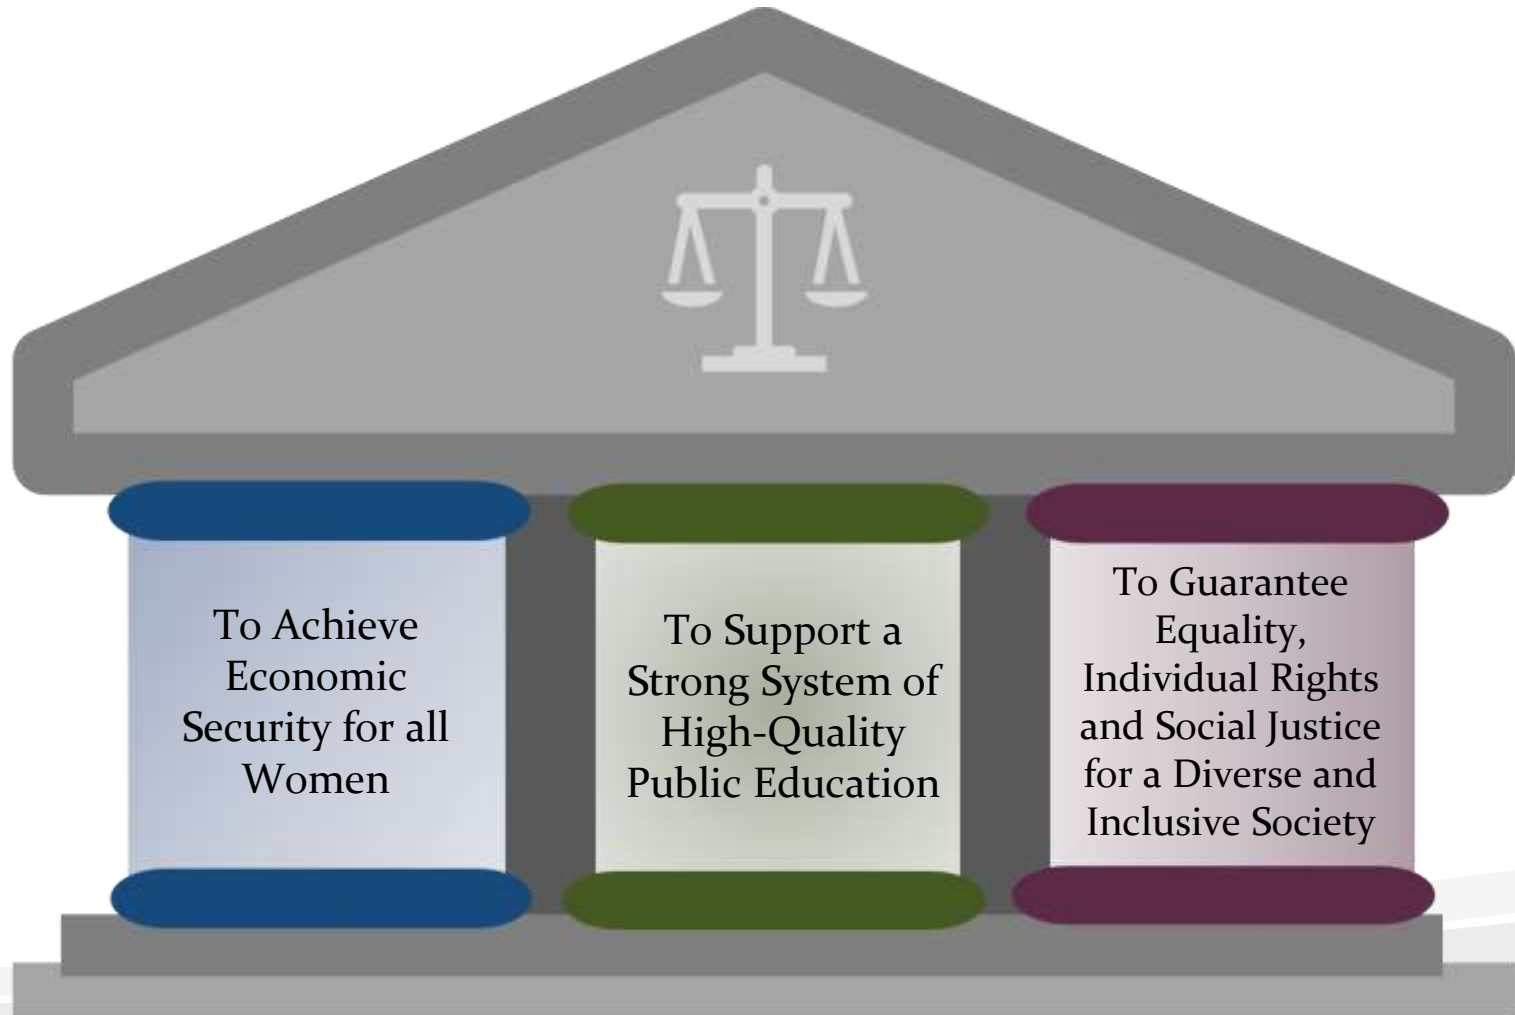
To Achieve Economic Security for all Women

To Support a Strong System of High-Quality Public Education

To Guarantee Equality, Individual Rights and Social Justice for a Diverse and Inclusive Society